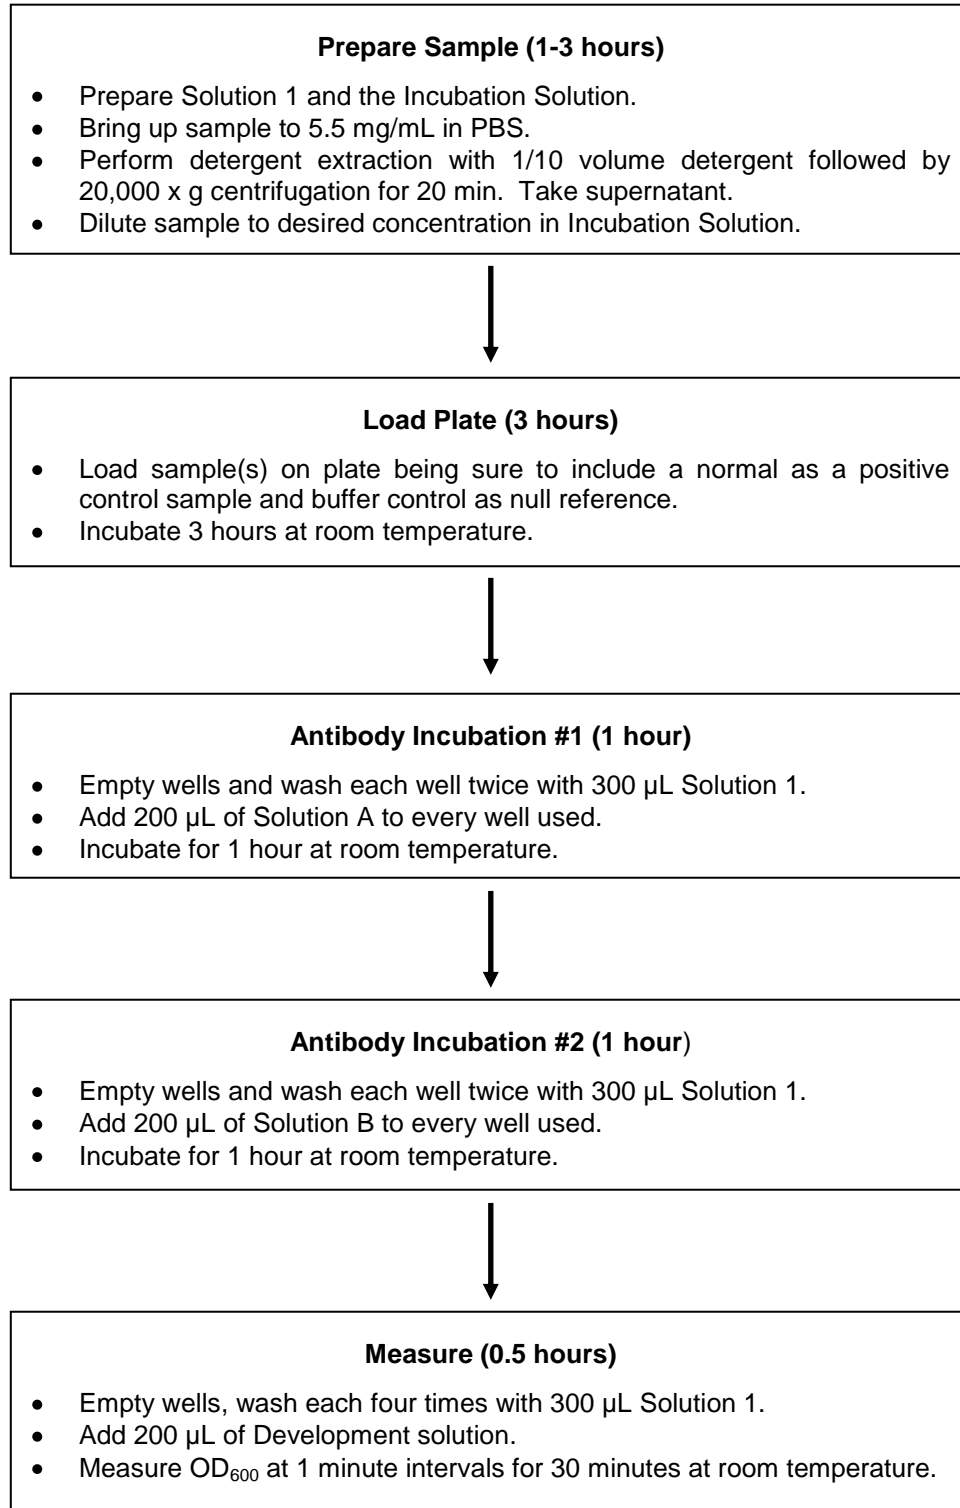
**Prepare Sample (1-3 hours)**

- Prepare Solution 1 and the Incubation Solution.
- Bring up sample to 5.5 mg/mL in PBS.
- Perform detergent extraction with 1/10 volume detergent followed by 20,000 x g centrifugation for 20 min. Take supernatant.
- Dilute sample to desired concentration in Incubation Solution.

**Load Plate (3 hours)**

- Load sample(s) on plate being sure to include a normal as a positive control sample and buffer control as null reference.
- Incubate 3 hours at room temperature.

**Antibody Incubation #1 (1 hour)**

- Empty wells and wash each well twice with 300 µL Solution 1.
- Add 200 µL of Solution A to every well used.
- Incubate for 1 hour at room temperature.

**Antibody Incubation #2 (1 hour**)

- Empty wells and wash each well twice with 300 µL Solution 1.
- Add 200 µL of Solution B to every well used.
- Incubate for 1 hour at room temperature.

**Measure (0.5 hours)**

- Empty wells, wash each four times with 300 µL Solution 1.
- Add 200 µL of Development solution.
- Measure $OD_{600}$ at 1 minute intervals for 30 minutes at room temperature.